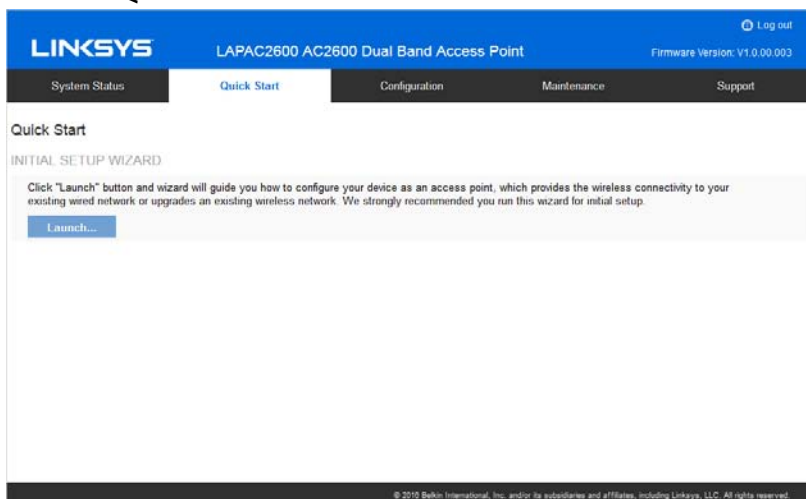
Log out

LINKSYS

LAPAC2600 AC2600 Dual Band Access Point

Firmware Version: V1.0.00.003

System Status | Quick Start | Configuration | Maintenance | Support

Quick Start

INITIAL SETUP WIZARD

Click "Launch" button and wizard will guide you how to configure your device as an access point, which provides the wireless connectivity to your existing wired network or upgrades an existing wireless network. We strongly recommended you run this wizard for initial setup.

Launch...

© 2016 Belkin International, Inc. and/or its subsidiaries and affiliates, including Linksys, LLC. All rights reserved.